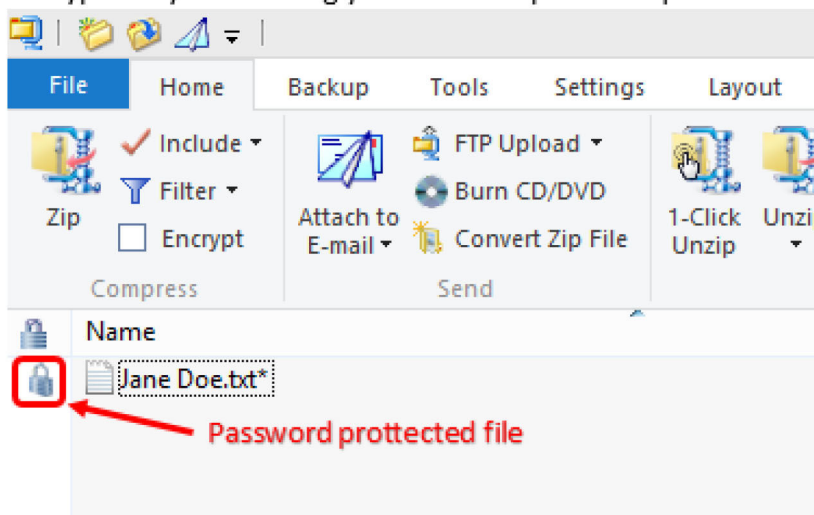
File
Home
Backup
Tools
Settings
Layout

Zip
Include
Filter
Encrypt
Compress

Attach to E-mail
FTP Upload
Burn CD/DVD
Convert Zip File
Send

1-Click Unzip
Unzi

Name
Jane Doe.txt*

Password prottected file